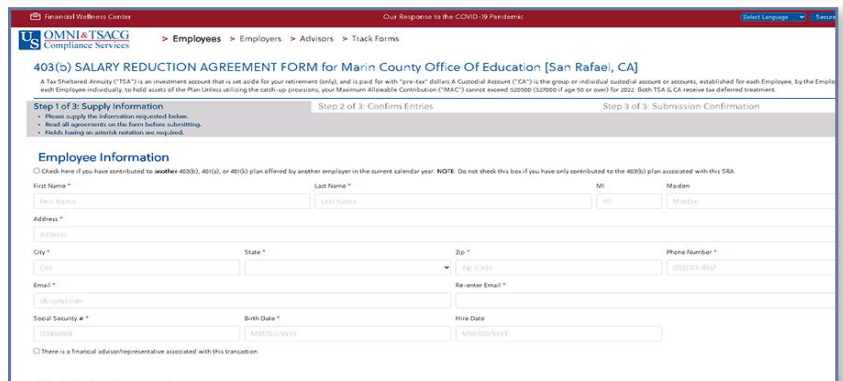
Financial Wellness Center

Our Response to the COVID-19 Pandemic

Select Language

Secure

US OMNI&TSACG Compliance Services

> Employees > Employers > Advisors > Track Forms

403(b) SALARY REDUCTION AGREEMENT FORM for Marin County Office Of Education [San Rafael, CA]

A Tax Sheltered Annuity ("TSA") is an investment account that is set aside for your retirement (only), and is paid for with "pre-tax" dollars A Custodial Account ("CA") is the group or individual custodial account or accounts, established for each Employee, by the Employ each Employee individually, to hold assets of the Plan.Unless utilizing the catch-up provisions, your Maximum Allowable Contribution ("MAC") cannot exceed $20500 ($27000 if age 50 or over) for 2022. Both TSA & CA receive tax deferred treatment.

Step 1 of 3: Supply Information

Step 2 of 3: Confirm Entries

Step 3 of 3: Submission Confirmation

• Please supply the information requested below.
• Read all agreements on the form before submitting.
• Fields having an asterisk notation are required.

Employee Information

Check here if you have contributed to another 403(b), 401(a), or 401(k) plan offered by another employer in the current calendar year. NOTE: Do not check this box if you have only contributed to the 403(b) plan associated with this SRA.

First Name *
First Name

Last Name *
Last Name

MI
MI

Maiden
Maiden

Address *
Address

City *
City

State *

Zip *
Zip Code

Phone Number *
(555)123-4567

Email *
abc@xyz.com

Re-enter Email *

Social Security # *
123456789

Birth Date *
MM/DD/YYYY

Hire Date
MM/DD/YYYY

There is a financial advisor/representative associated with this transaction